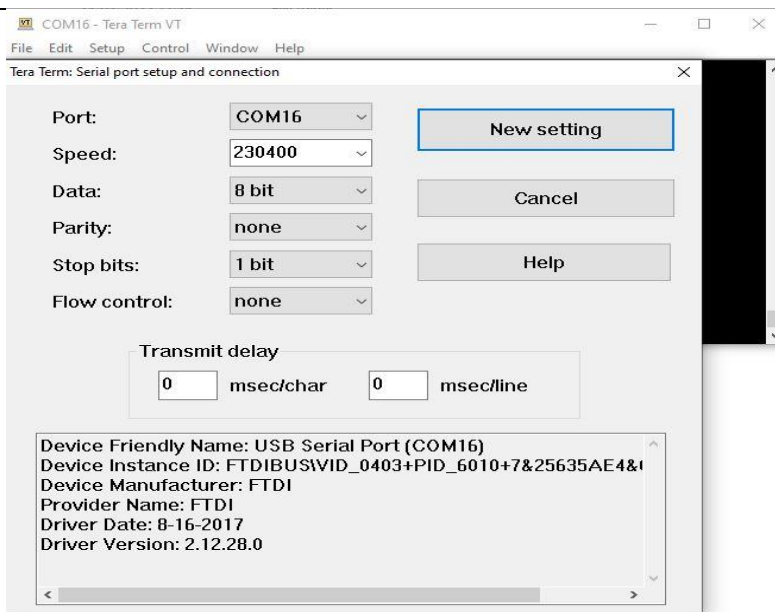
VT COM16 - Tera Term VT

File Edit Setup Control Window Help

Tera Term: Serial port setup and connection

Port: COM16

Speed: 230400

Data: 8 bit

Parity: none

Stop bits: 1 bit

Flow control: none

New setting

Cancel

Help

Transmit delay

0 msec/char 0 msec/line

Device Friendly Name: USB Serial Port (COM16)
Device Instance ID: FTDIBUS\VID_0403+PID_6010+7&25635AE4&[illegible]
Device Manufacturer: FTDI
Provider Name: FTDI
Driver Date: 8-16-2017
Driver Version: 2.12.28.0